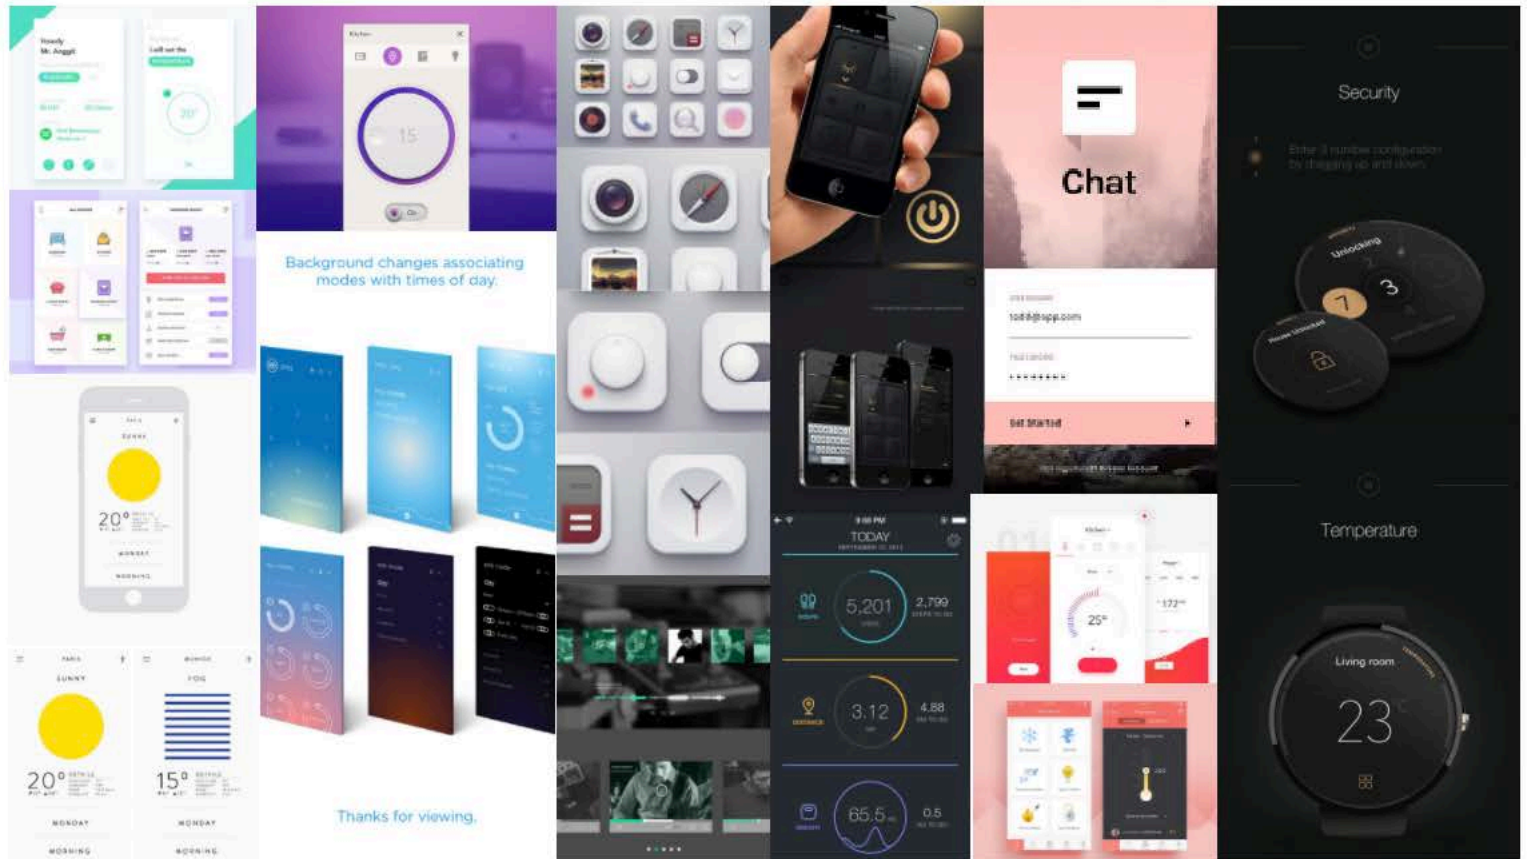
Howdy Mr. Angel!

Kitchen

15

Background changes associating modes with times of day.

20°

MONDAY

MORNING

PARIS

SUNNY

20°

MONDAY

MORNING

LONDON

FOG

15°

MONDAY

MORNING

Thanks for viewing.

Chat

todd@app.com

••••••••

Get Started

Security

Enter 3 number configuration by dragging up and down

Unlocking

7

3

House Unlocked

TODAY

5,201

2,799

3.12

4.88

65.5

0.5

25°

172

Temperature

Living room

23